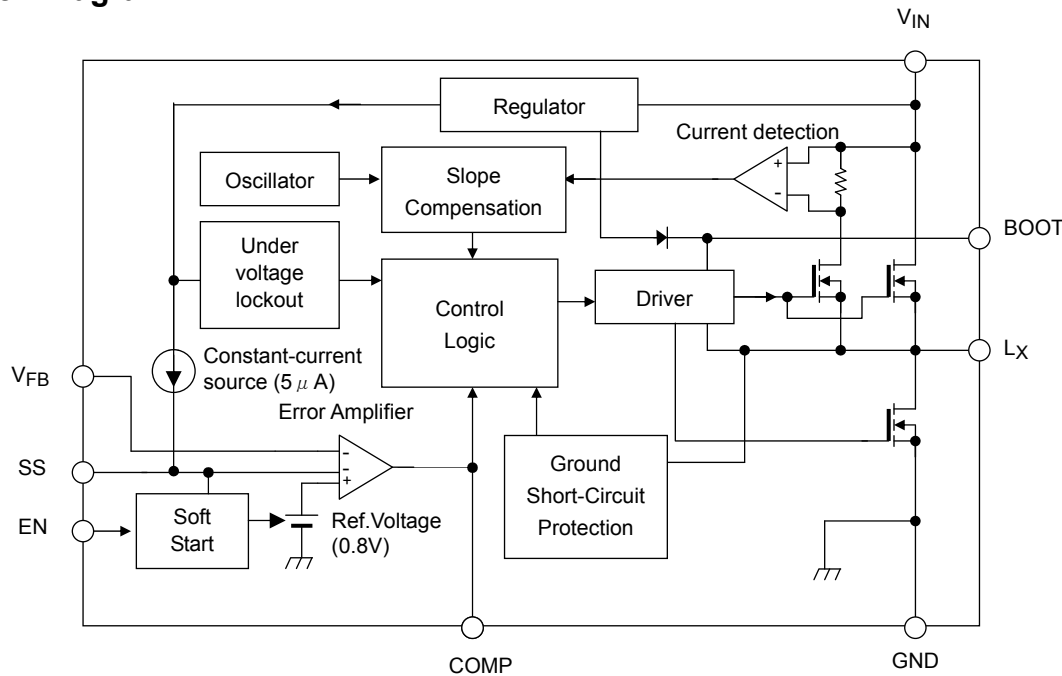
$V_{IN}$

Regulator

Current detection

Oscillator

Slope Compensation

+

-

BOOT

Under voltage lockout

Control Logic

Driver

$L_X$

$V_{FB}$

Constant-current source (5 $\mu$ A)

Error Amplifier

-

-

+

SS

Ground Short-Circuit Protection

EN

Soft Start

Ref.Voltage (0.8V)

COMP

GND